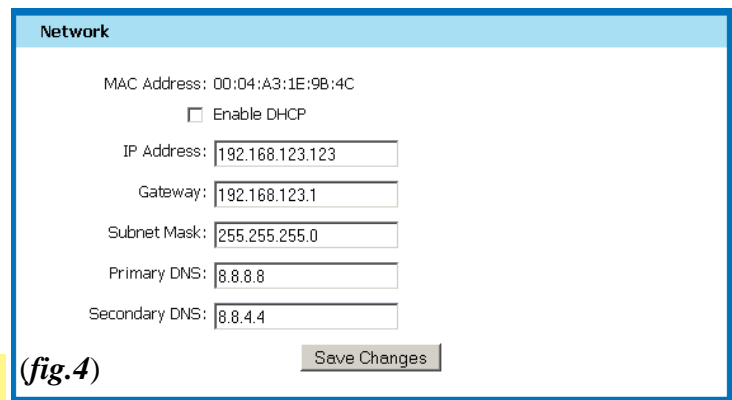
Network

MAC Address: 00:04:A3:1E:9B:4C

☐ Enable DHCP

IP Address: 192.168.123.123

Gateway: 192.168.123.1

Subnet Mask: 255.255.255.0

Primary DNS: 8.8.8.8

Secondary DNS: 8.8.4.4

Save Changes

(fig.4)